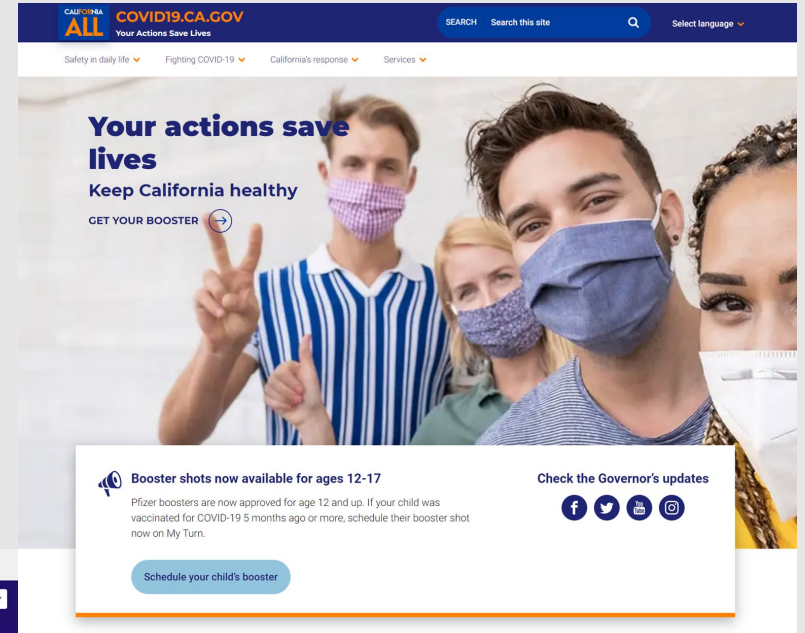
CALIFORNIA ALL COVID19.CA.GOV
Your Actions Save Lives

SEARCH Search this site

Select language

Safety in daily life Fighting COVID-19 California's response Services

Your actions save lives
Keep California healthy
GET YOUR BOOSTER

Booster shots now available for ages 12-17
Pfizer boosters are now approved for age 12 and up. If your child was vaccinated for COVID-19 5 months ago or more, schedule their booster shot now on My Turn.

Schedule your child's booster

Check the Governor's updates